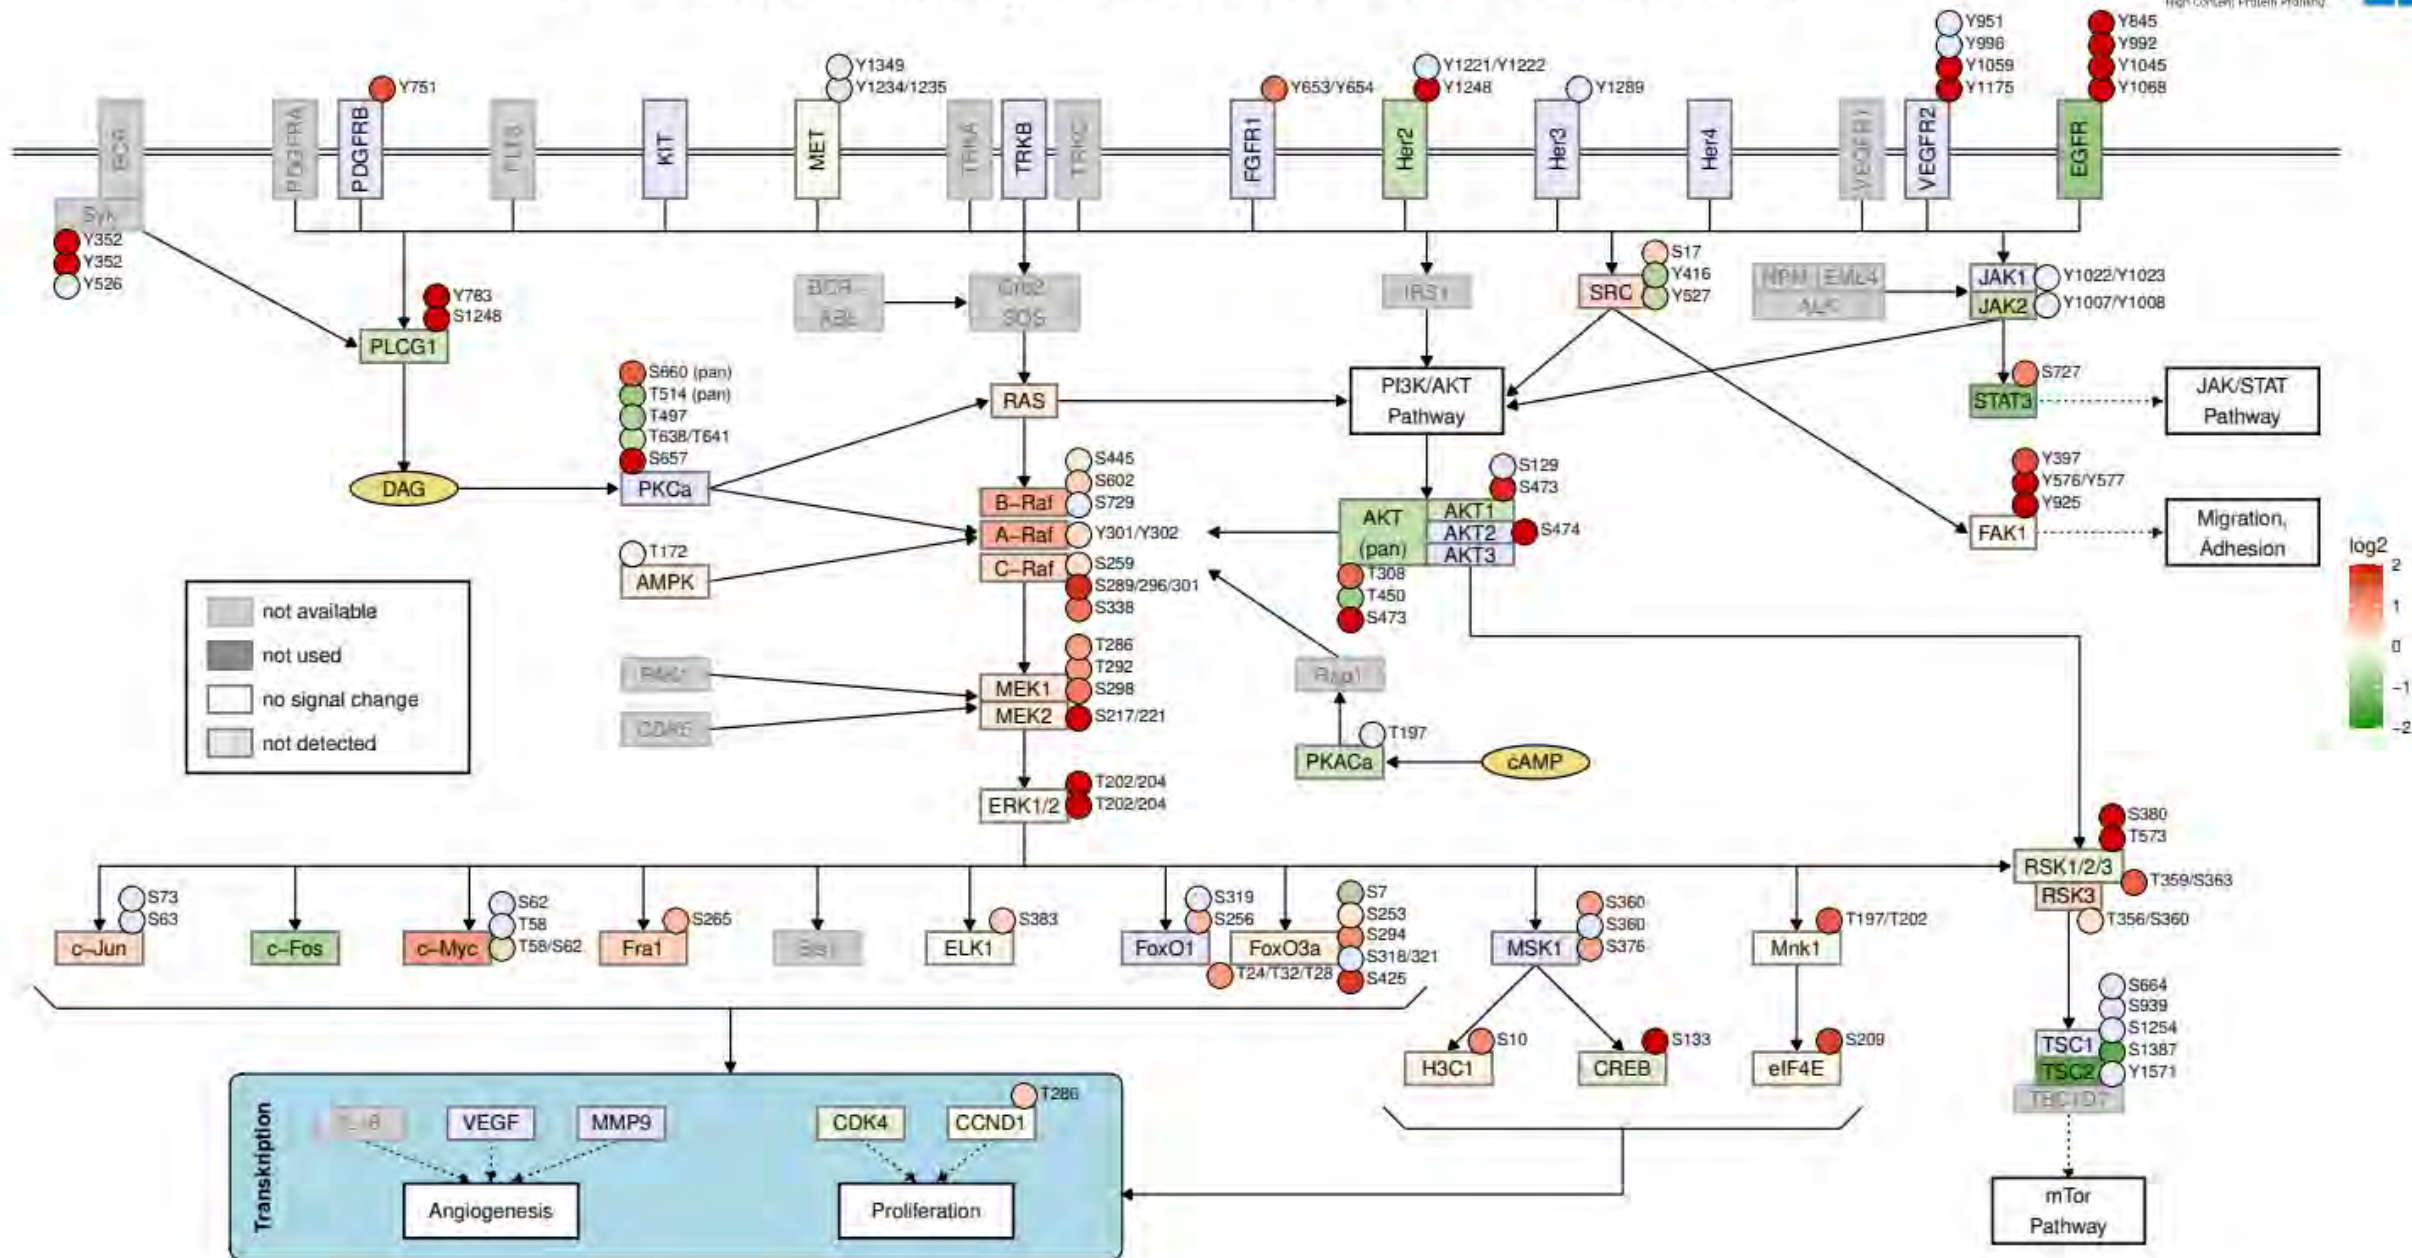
High Content Protein Profiling

BCR
Syk
Y352
Y352
Y526

PDGFRA
PDGFRB
Y751

FLT3
KIT
MET
Y1349
Y1234/1235

TRKA
TRKB
TRKC

FGFR1
Y653/Y654

Her2
Y1221/Y1222
Y1248

Her3
Y1289

Her4
VEGFR1
VEGFR2
Y951
Y996
Y1059
Y1175

EGFR
Y845
Y992
Y1045
Y1068

PLCG1
Y783
S1248

BCR-ABL
Grb2
SOS

IRS1
SRC
S17
Y416
Y527

NPM EML4
ALK
JAK1
Y1022/Y1023
JAK2
Y1007/Y1008

S660 (pan)
T514 (pan)
T497
T638/T641
S657
PKCa

RAS

PI3K/AKT Pathway

S727
STAT3
JAK/STAT Pathway

DAG

S445
S602
S729
B-Raf
A-Raf
Y301/Y302
C-Raf
S259
S289/296/301
S338

S129
S473
AKT (pan)
AKT1
AKT2
S474
AKT3
T308
T450
S473

Y397
Y576/Y577
Y925
FAK1
Migration, Adhesion

log2
2
1
0
-1
-2

T172
AMPK

not available
not used
no signal change
not detected

PAK1
CDK5
MEK1
MEK2
T286
T292
S298
S217/221

Rap1
T197
PKACa
cAMP

ERK1/2
T202/204
T202/204

S380
T573
RSK1/2/3
T359/S363
RSK3
T356/S360

S73
S63
c-Jun
c-Fos
S62
T58
c-Myc
T58/S62
Fra1
S265
Bad
ELK1
S383
S319
S256
FoxO1
FoxO3a
T24/T32/T28
S7
S253
S294
S318/321
S425
MSK1
S360
S360
S376
Mnk1
T197/T202

S664
S939
S1254
TSC1
S1387
TSC2
Y1571
TBC1D7

H3C1
S10
CREB
S133
eIF4E
S209

Transkription
IL-8
VEGF
MMP9
CDK4
CCND1
T286
Angiogenesis
Proliferation

mTor Pathway